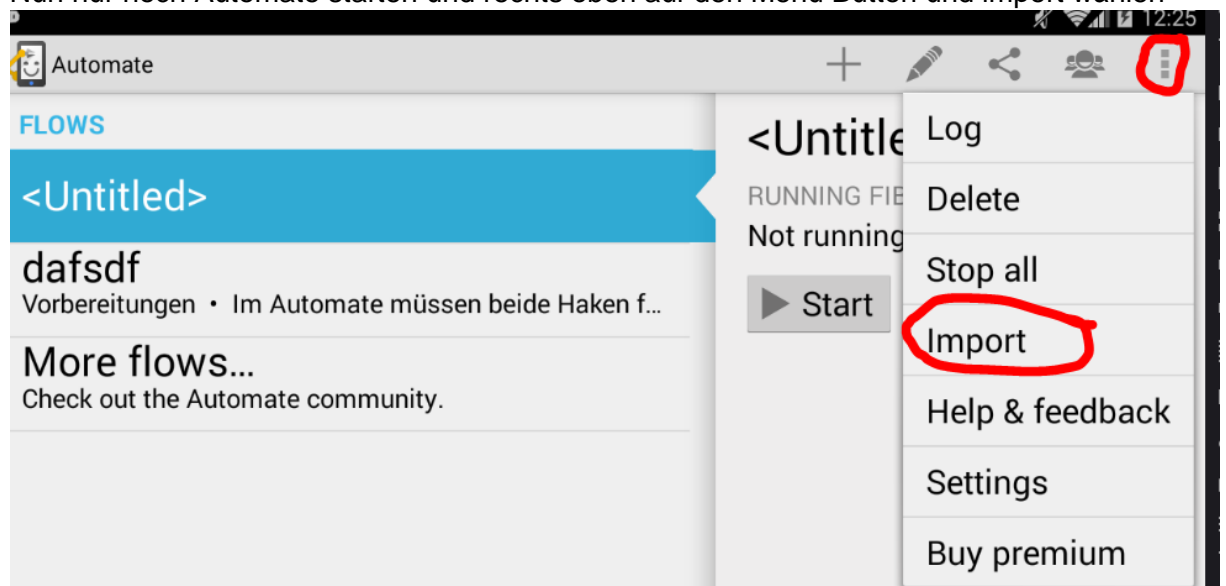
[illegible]

12:25

Automate

FLOWS

<Untitled>

dafsdf
Vorbereitungen • Im Automate müssen beide Haken f…

More flows…
Check out the Automate community.

<Untitle

RUNNING FIE

Not running

Start

Log

Delete

Stop all

Import

Help & feedback

Settings

Buy premium